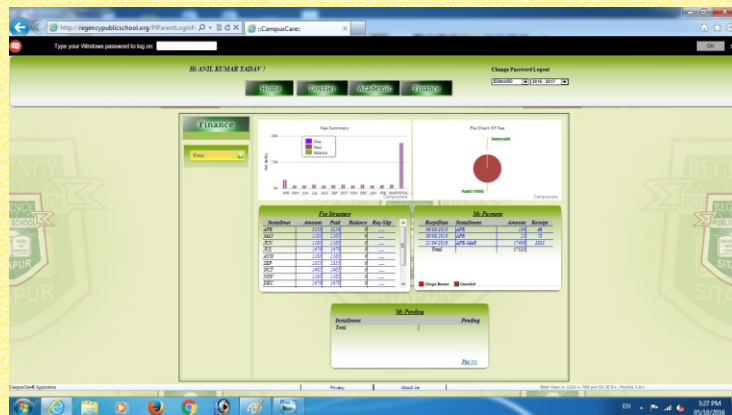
http://regencypublicschool.org/P/ParentLogin/F
::CampusCare::
Type your Windows password to log on:
OK

Hi ANIL KUMAR YADAV !
Change Password Logout
EDWARD 2016 - 2017
Home Dossier Academic Finance

Finance
Fees

Fee Summary
Due
Paid
Balance
20k
10k
0k
Fee (Rs.)
APR MAY JUN JUL AUG SEP OCT NOV DEC JAN FEB MAR/ANNUAL

Pie Chart Of Fee
Undercredit
Paid (1000)
Campuscare

Fee Structure
| Installment | Amount | Paid | Balance | Pay-Slip |
|---|---|---|---|---|
| APR | 2235 | 2235 | 0 | ..... |
| MAY | 1205 | 1205 | 0 | ..... |
| JUN | 1205 | 1205 | 0 | ..... |
| JUL | 1470 | 1470 | 0 | ..... |
| AUG | 1165 | 1165 | 0 | ..... |
| SEP | 1315 | 1315 | 0 | ..... |
| OCT | 1465 | 1465 | 0 | ..... |
| NOV | 1165 | 1165 | 0 | ..... |
| DEC | 1470 | 1470 | 0 | ..... |

My Payment
| ReceiptDate | Installment | Amount | Receipt |
|---|---|---|---|
| 09/08/2016 | APR | 100 | 66 |
| 09/08/2016 | APR | 25 | 71 |
| 21/04/2016 | APR-MAR | 17400 | 1313 |
| Total | | 17525 | |

Cheque Bounce Cancelled

My Pending
| Installment | Pending |
|---|---|
| Total | |

Pay >>

CampusCare® Application Privacy About Us Best View in 1024 × 768 pxl On IE 8+, Mozilla 3.6+

EN 3:27 PM 05/10/2016